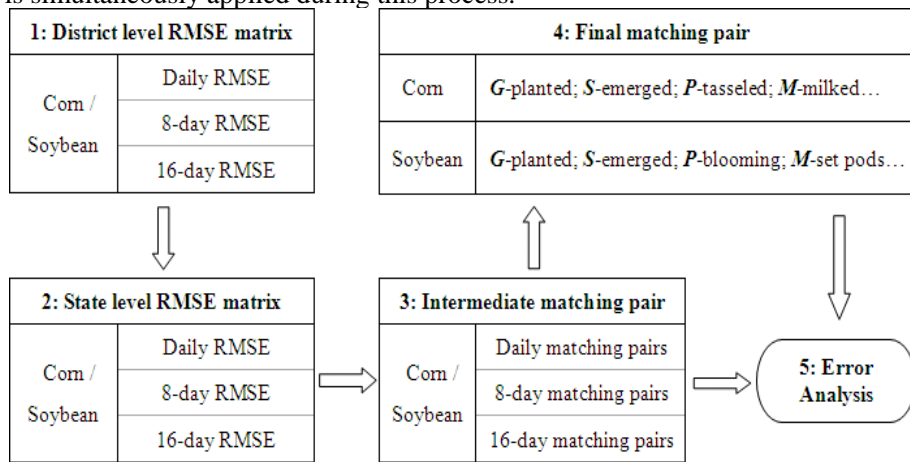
is simultaneously applied during this process.

1: District level RMSE matrix

| Corn / Soybean | Daily RMSE |
|---|---|
| | 8-day RMSE |
| | 16-day RMSE |

4: Final matching pair

| Corn | ***G***-planted; ***S***-emerged; ***P***-tasseled; ***M***-milked… |
|---|---|
| Soybean | ***G***-planted; ***S***-emerged; ***P***-blooming; ***M***-set pods… |

2: State level RMSE matrix

| Corn / Soybean | Daily RMSE |
|---|---|
| | 8-day RMSE |
| | 16-day RMSE |

3: Intermediate matching pair

| Corn / Soybean | Daily matching pairs |
|---|---|
| | 8-day matching pairs |
| | 16-day matching pairs |

5: Error Analysis